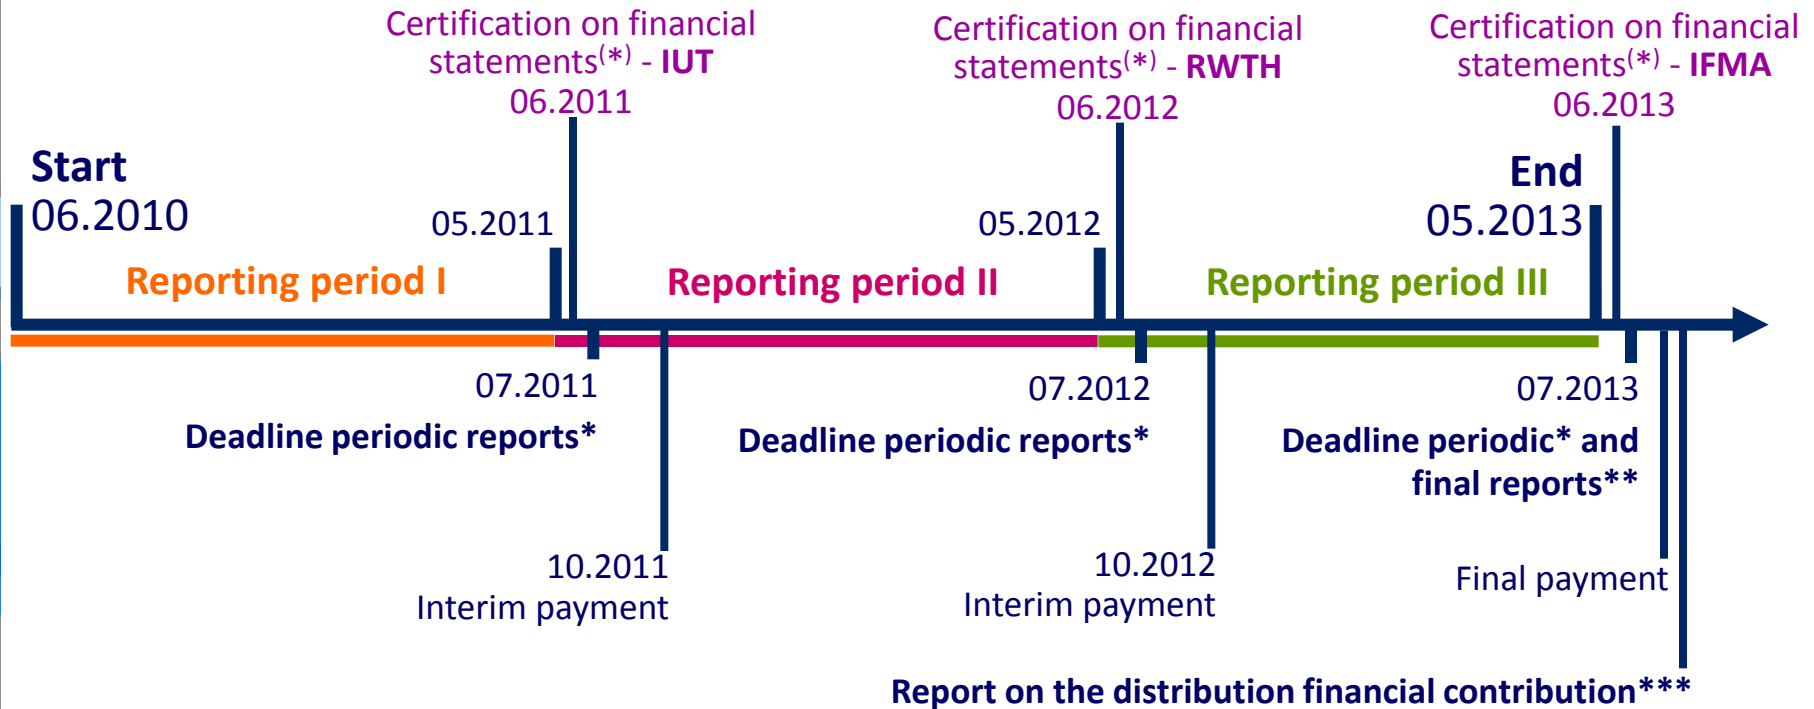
Certification on financial statements$^{(*)}$ - IUT 06.2011

Certification on financial statements$^{(*)}$ - RWTH 06.2012

Certification on financial statements$^{(*)}$ - IFMA 06.2013

Start 06.2010

05.2011

05.2012

End 05.2013

Reporting period I

Reporting period II

Reporting period III

07.2011
Deadline periodic reports*

07.2012
Deadline periodic reports*

07.2013
Deadline periodic* and final reports**

10.2011
Interim payment

10.2012
Interim payment

Final payment

Report on the distribution financial contribution***